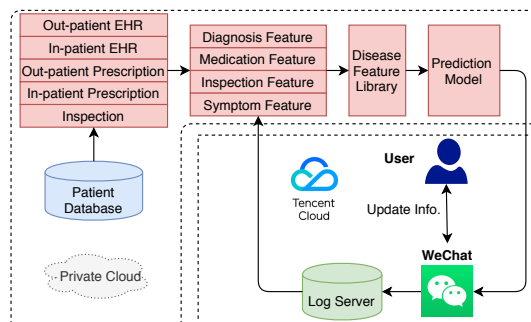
Out-patient EHR
In-patient EHR
Out-patient Prescription
In-patient Prescription
Inspection

Patient Database

Private Cloud

Diagnosis Feature
Medication Feature
Inspection Feature
Symptom Feature

Disease Feature Library

Prediction Model

Tencent Cloud

User

Update Info.

WeChat

Log Server